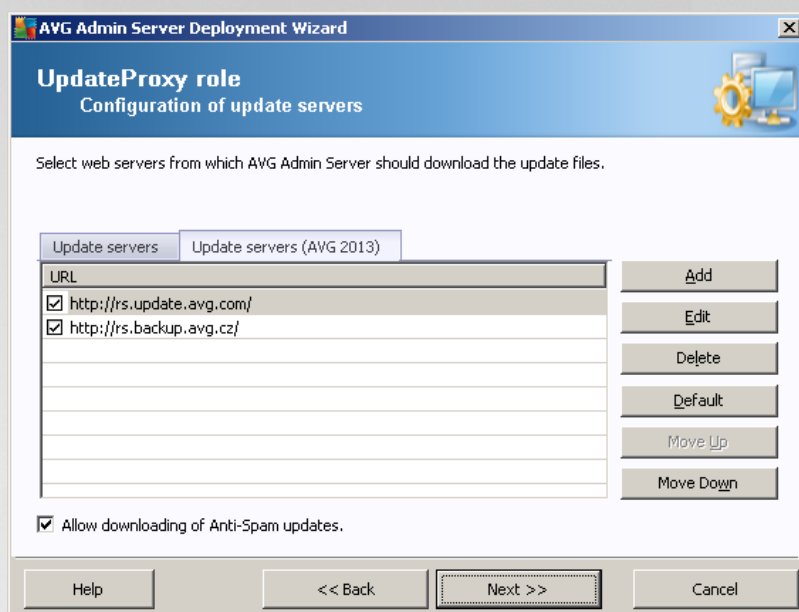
AVG Admin Server Deployment Wizard

UpdateProxy role
Configuration of update servers

Select web servers from which AVG Admin Server should download the update files.

Update servers | Update servers (AVG 2013)

| URL |
|---|
| ☑ http://rs.update.avg.com/ |
| ☑ http://rs.backup.avg.cz/ |

Add
Edit
Delete
Default
Move Up
Move Down

☑ Allow downloading of Anti-Spam updates.

Help
<< Back
Next >>
Cancel